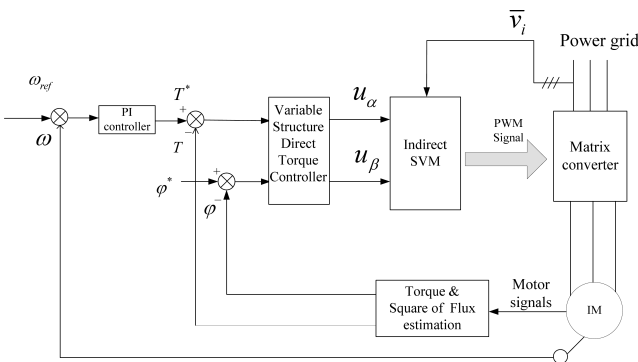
$\overline{v}_i$

Power grid

$\omega_{ref}$

$\omega$

PI controller

$T^*$

+

−

$T$

Variable Structure Direct Torque Controller

$u_\alpha$

$u_\beta$

Indirect SVM

PWM Signal

Matrix converter

$\varphi^*$

+

−

$\varphi$

Torque & Square of Flux estimation

Motor signals

IM